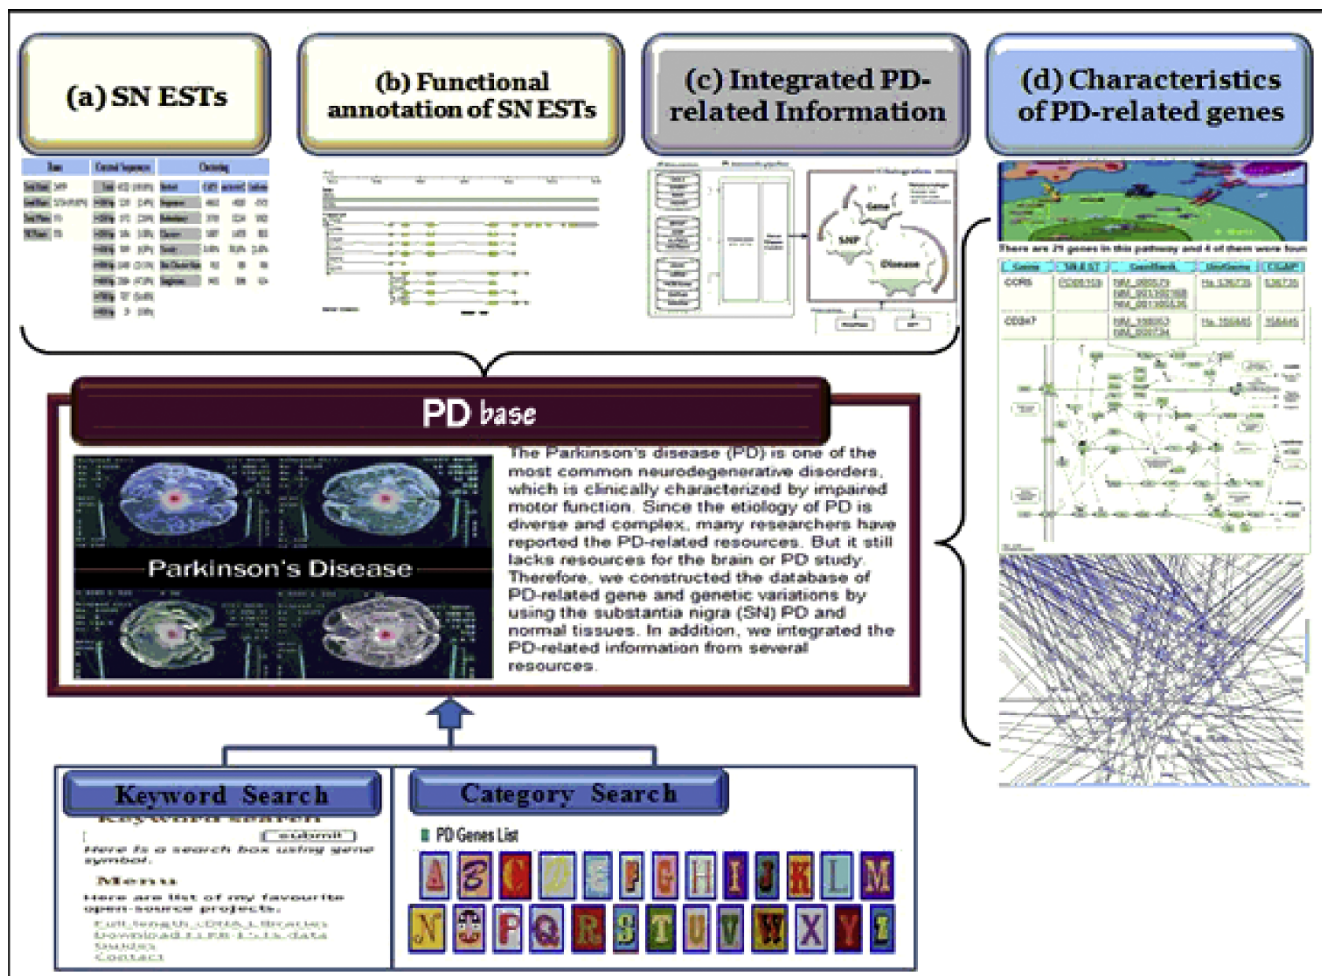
(a) SN ESTs

(b) Functional annotation of SN ESTs

(c) Integrated PD-related Information

(d) Characteristics of PD-related genes

SNP

Gene

Disease

There are 29 genes in this pathway and 4 of them were foun

| Gene | SN EST | GenBank | UniGene | CGAP |
|---|---|---|---|---|
| CCR5 | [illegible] | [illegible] | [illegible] | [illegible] |
| CD247 | | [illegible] | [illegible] | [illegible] |

PD base

Parkinson's Disease

The Parkinson's disease (PD) is one of the most common neurodegenerative disorders, which is clinically characterized by impaired motor function. Since the etiology of PD is diverse and complex, many researchers have reported the PD-related resources. But it still lacks resources for the brain or PD study. Therefore, we constructed the database of PD-related gene and genetic variations by using the substantia nigra (SN) PD and normal tissues. In addition, we integrated the PD-related information from several resources.

Keyword Search

Keyword Search

submit

Here is a search box using gene symbol.

Menu

Here are list of my favourite open-source projects.

Full length cDNA Libraries
Download ESTs data
Studies
Contact

Category Search

PD Genes List

A B C D E F G H I J K L M
N O P Q R S T U V W X Y Z